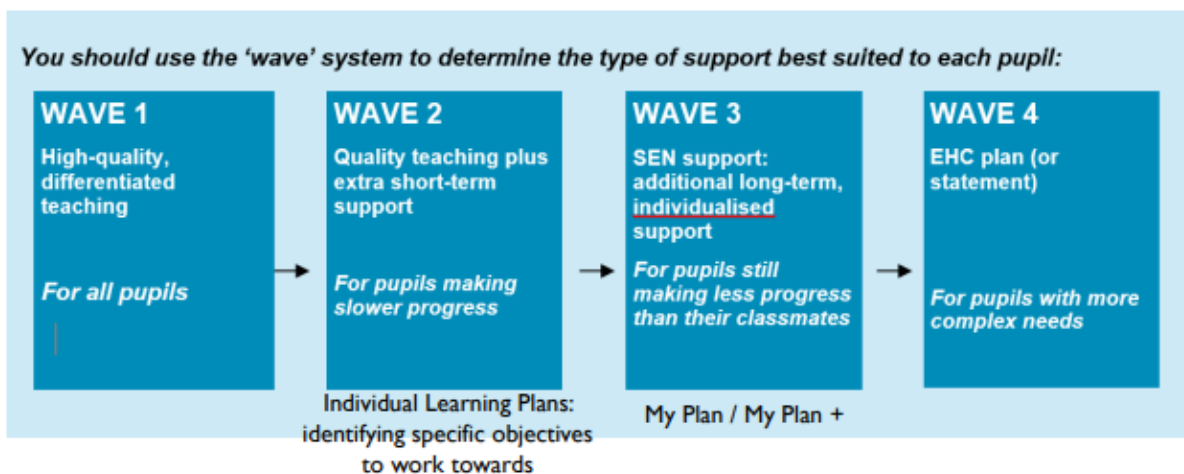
You should use the 'wave' system to determine the type of support best suited to each pupil:

WAVE 1
High-quality, differentiated teaching

For all pupils

WAVE 2
Quality teaching plus extra short-term support

For pupils making slower progress

Individual Learning Plans: identifying specific objectives to work towards

WAVE 3
SEN support: additional long-term, individualised support

For pupils still making less progress than their classmates

My Plan / My Plan +

WAVE 4
EHC plan (or statement)

For pupils with more complex needs